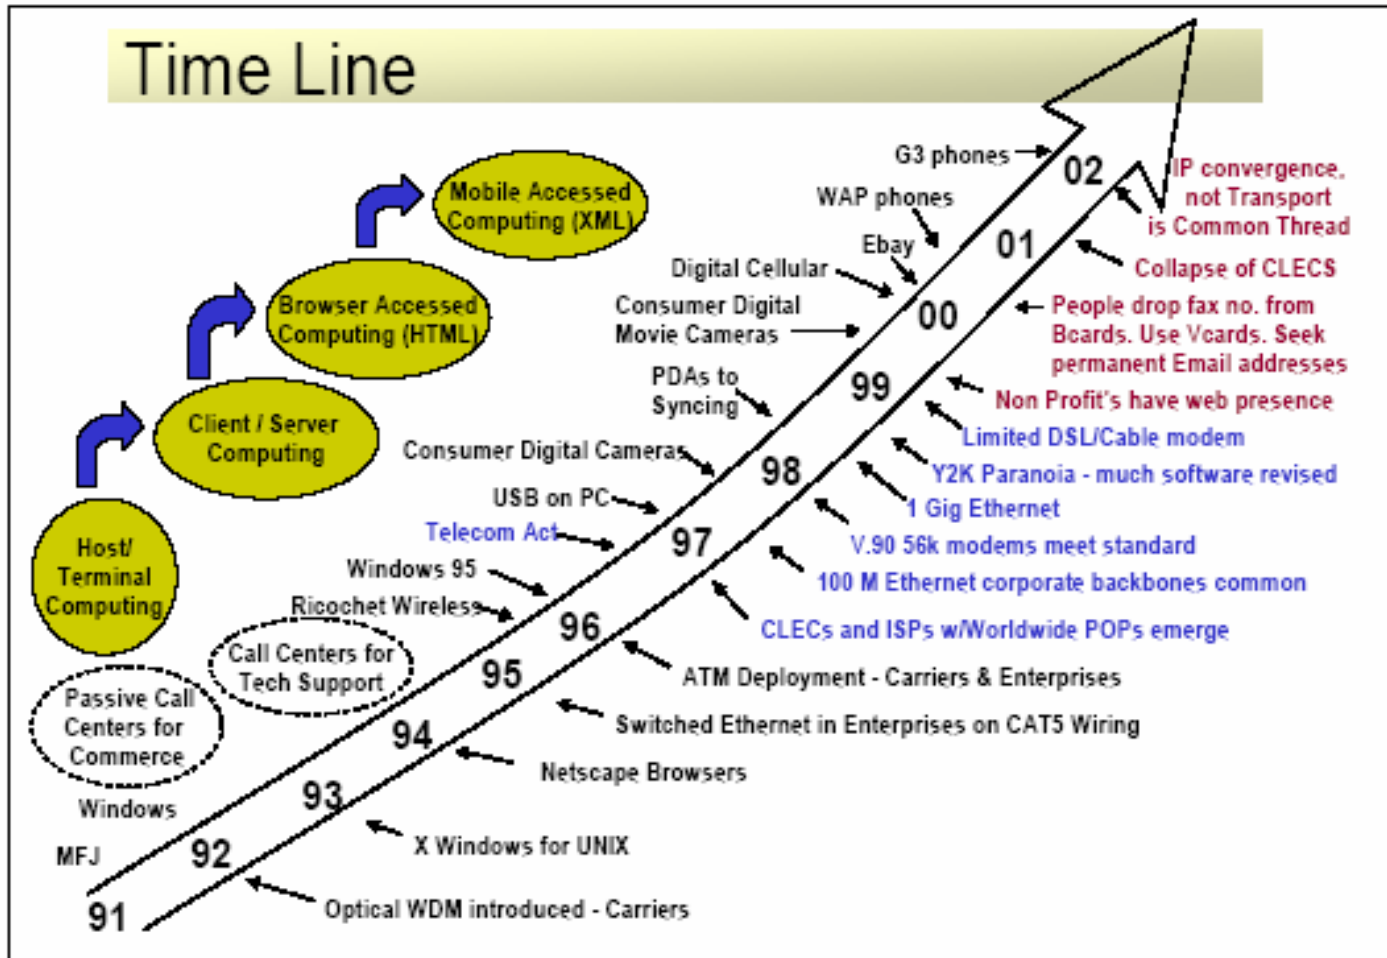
Time Line

Mobile Accessed Computing (XML)

Browser Accessed Computing (HTML)

Client / Server Computing

Host/ Terminal Computing

Call Centers for Tech Support

Passive Call Centers for Commerce

Windows

MFJ

G3 phones

WAP phones

Ebay

Digital Cellular

Consumer Digital Movie Cameras

PDAs to Syncing

Consumer Digital Cameras

USB on PC

Telecom Act

Windows 95

Ricochet Wireless

02

01

00

99

98

97

96

95

94

93

92

91

IP convergence, not Transport is Common Thread

Collapse of CLECS

People drop fax no. from Bcards. Use Vcards. Seek permanent Email addresses

Non Profit's have web presence

Limited DSL/Cable modem

Y2K Paranoia - much software revised

1 Gig Ethernet

V.90 56k modems meet standard

100 M Ethernet corporate backbones common

CLECs and ISPs w/Worldwide POPs emerge

ATM Deployment - Carriers & Enterprises

Switched Ethernet in Enterprises on CAT5 Wiring

Netscape Browsers

X Windows for UNIX

Optical WDM introduced - Carriers